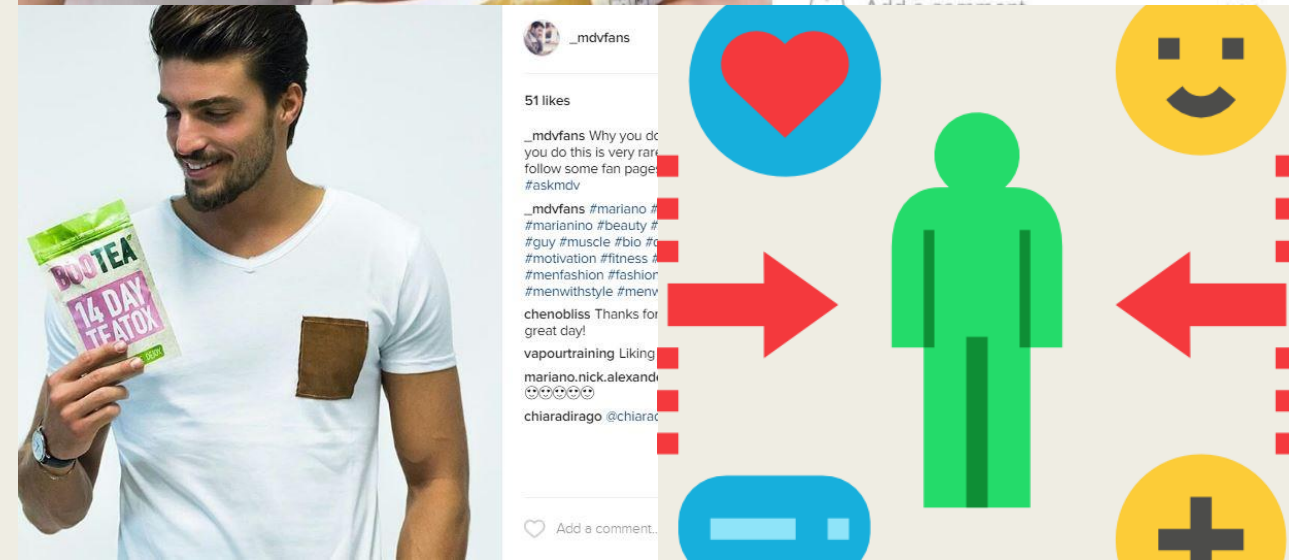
BOOTEA
14 DAY
TEATOX

_mdvfans

51 likes

_mdvfans Why you do
you do this is very rar
follow some fan page
#askmdv

_mdvfans #mariano #
#marianino #beauty #
#guy #muscle #bio #
#motivation #fitness #
#menfashion #fashion
#menwithstyle #menw

chenobliss Thanks for
great day!

vapourtraining Liking

mariano.nick.alexand
😍😍😍😍

chiaradirago @chiara

Add a comment...

Add a comment